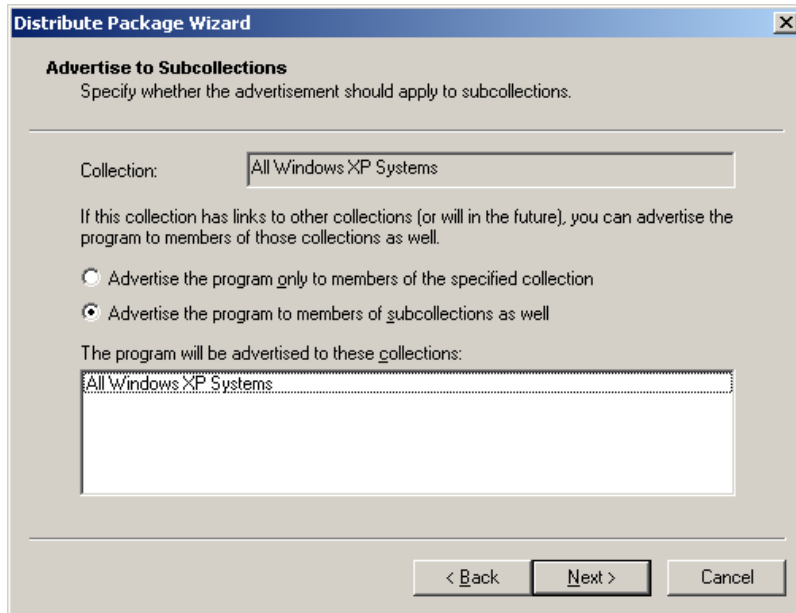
Distribute Package Wizard

×

**Advertise to Subcollections**
Specify whether the advertisement should apply to subcollections.

Collection: All Windows XP Systems

If this collection has links to other collections (or will in the future), you can advertise the program to members of those collections as well.

Advertise the program only to members of the specified collection

Advertise the program to members of subcollections as well

The program will be advertised to these collections:

All Windows XP Systems

< Back

Next >

Cancel